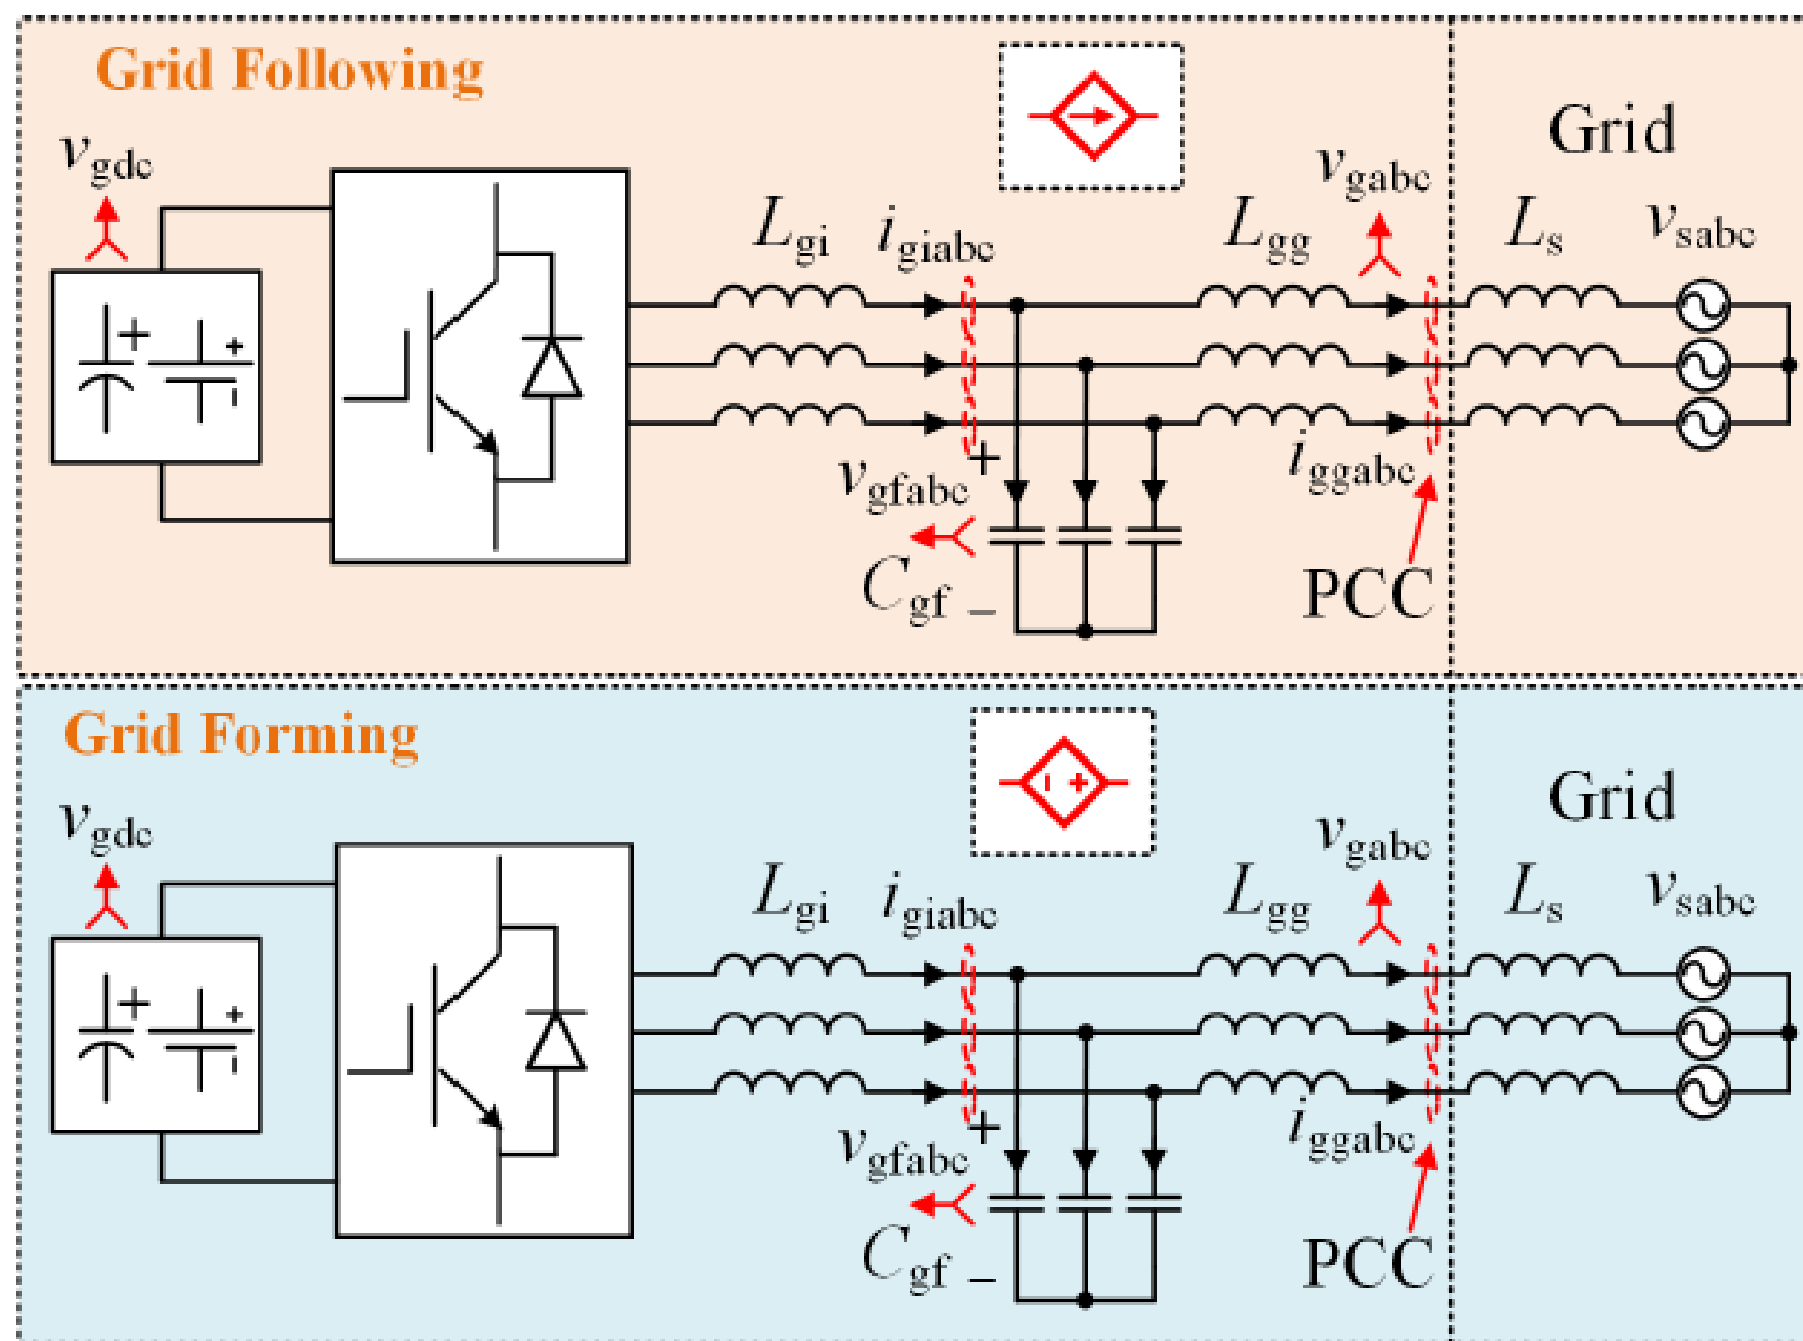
Grid Following

$v_{gdc}$

$L_{gi}$ $i_{giabc}$

$L_{gg}$ $v_{gabc}$

Grid

$L_s$ $v_{sabc}$

+

$v_{gfabc}$

$C_{gf}$ –

$i_{ggabc}$

PCC

Grid Forming

$v_{gdc}$

$L_{gi}$ $i_{giabc}$

$L_{gg}$ $v_{gabc}$

Grid

$L_s$ $v_{sabc}$

+

$v_{gfabc}$

$C_{gf}$ –

$i_{ggabc}$

PCC